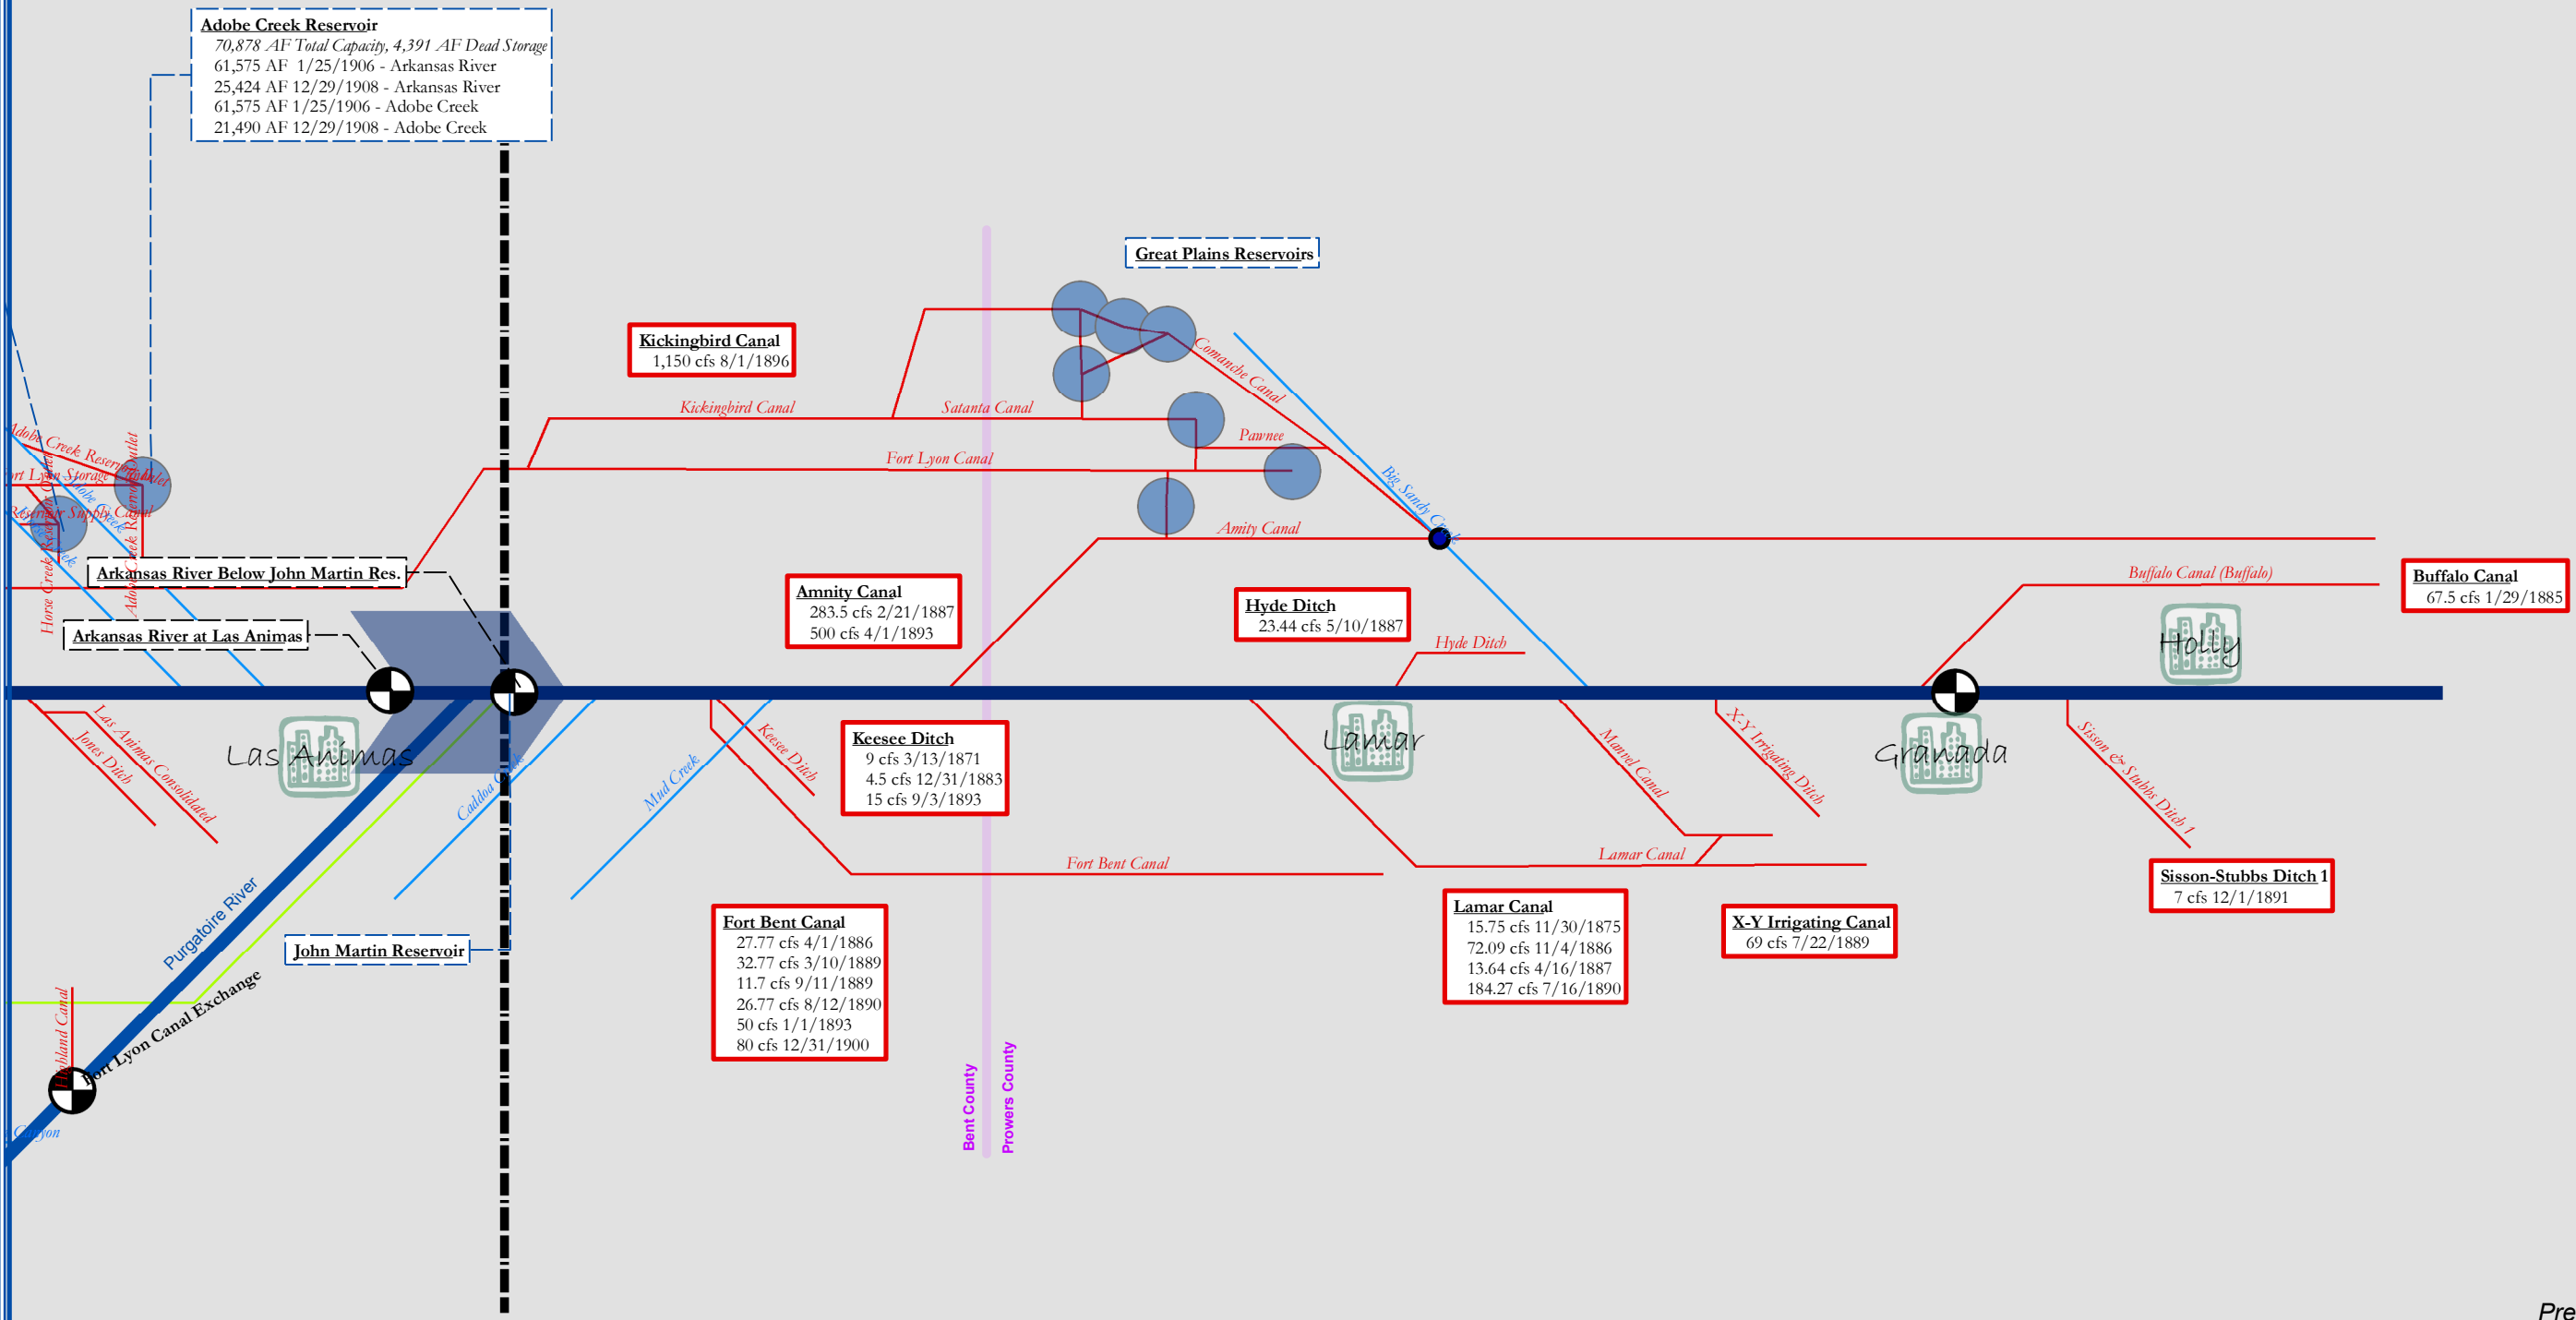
Adobe Creek Reservoir
70,878 AF Total Capacity, 4,391 AF Dead Storage
61,575 AF 1/25/1906 - Arkansas River
25,424 AF 12/29/1908 - Arkansas River
61,575 AF 1/25/1906 - Adobe Creek
21,490 AF 12/29/1908 - Adobe Creek

Great Plains Reservoirs

Kickingbird Canal
1,150 cfs 8/1/1896

Kickingbird Canal
Satanta Canal
Comanche Canal
Pawnee
Fort Lyon Canal
Big Sandy Creek
Amity Canal

Adobe Creek Reservoir Outlet
Fort Lyon Storage
Reservoir Supply Canal
Adobe Creek
Horse Creek
Adobe Creek

Arkansas River Below John Martin Res.

Amnity Canal
283.5 cfs 2/21/1887
500 cfs 4/1/1893

Hyde Ditch
23.44 cfs 5/10/1887

Hyde Ditch

Buffalo Canal (Buffalo)

Buffalo Canal
67.5 cfs 1/29/1885

Arkansas River at Las Animas

Holly

Las Animas
Jones Ditch
Las Animas Consolidated
Keesee Ditch
Mud Creek
Caddoa Creek

Keesee Ditch
9 cfs 3/13/1871
4.5 cfs 12/31/1883
15 cfs 9/3/1893

Lamar
Manvel Canal
X-Y Irrigating Ditch
Granada
Sisson & Stubbs Ditch 1

Purgatoire River
Fort Bent Canal
Lamar Canal

Sisson-Stubbs Ditch 1
7 cfs 12/1/1891

John Martin Reservoir

Fort Bent Canal
27.77 cfs 4/1/1886
32.77 cfs 3/10/1889
11.7 cfs 9/11/1889
26.77 cfs 8/12/1890
50 cfs 1/1/1893
80 cfs 12/31/1900

Lamar Canal
15.75 cfs 11/30/1875
72.09 cfs 11/4/1886
13.64 cfs 4/16/1887
184.27 cfs 7/16/1890

X-Y Irrigating Canal
69 cfs 7/22/1889

Fort Lyon Canal Exchange
Highland Canal
Canyon

Bent County
Prowers County

Pre